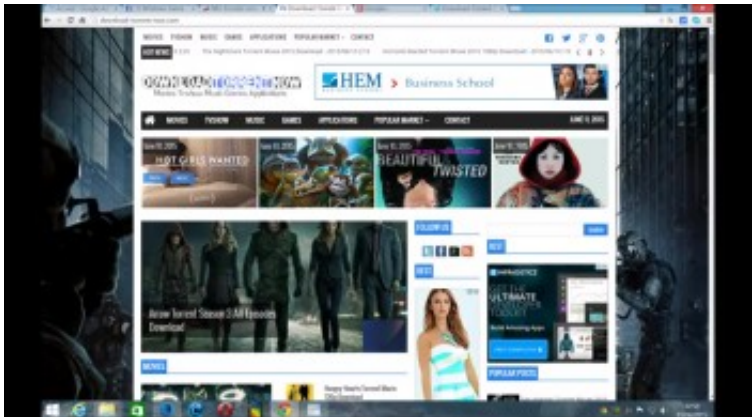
download-torrent-now.com

MOVIES FASHION MUSIC GAMES APPLICATIONS POPULAR MARKET CONTACT

HOT NEWS

The Nightshow Torrent Movie 2015 Download

DOWNLOAD TORRENT NOW

HEM > Business School

MOVIES FASHION MUSIC GAMES APPLICATIONS POPULAR MARKET CONTACT

JUNE 8, 2015

HOT GIRLS WANTED

BEAUTIFUL TWISTED

FOLLOW US

Arrow Torrent Season 3 All Episodes Download

MOVIES

Happy Hearts Torrent Movie

GET THE ULTIMATE

POPULAR POSTS